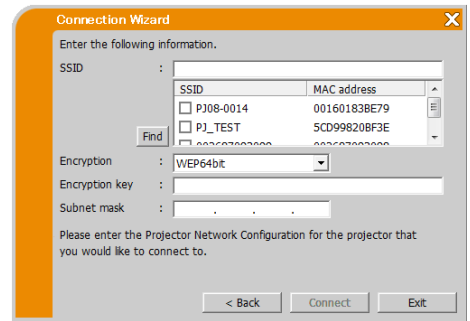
Connection Wizard

Enter the following information.

SSID :

| SSID | MAC address |
|---|---|
| PJ08-0014 | 00160183BE79 |
| PJ_TEST | 5CD99820BF3E |
| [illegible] | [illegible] |

Find

Encryption : WEP64bit

Encryption key :

Subnet mask : . . .

Please enter the Projector Network Configuration for the projector that you would like to connect to.

< Back Connect Exit